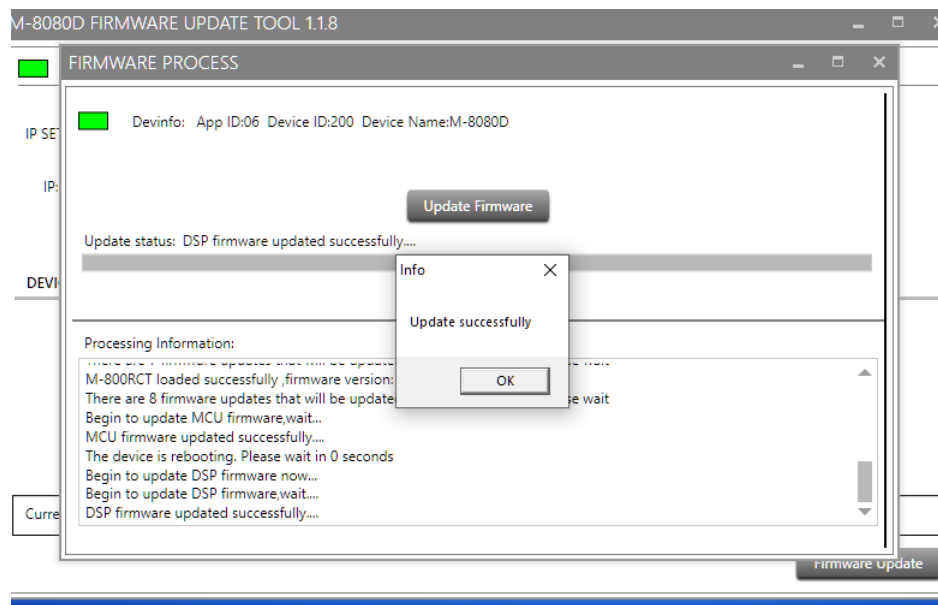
M-8080D FIRMWARE UPDATE TOOL 1.1.8

IP SE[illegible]

IP:

DEVI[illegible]

Curre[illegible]

FIRMWARE PROCESS

Devinfo: App ID:06 Device ID:200 Device Name:M-8080D

Update Firmware

Update status: DSP firmware updated successfully....

Processing Information:

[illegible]

M-800RCT loaded successfully ,firmware version: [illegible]

There are 8 firmware updates that will be update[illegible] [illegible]se wait

Begin to update MCU firmware,wait...

MCU firmware updated successfully....

The device is rebooting. Please wait in 0 seconds

Begin to update DSP firmware now...

Begin to update DSP firmware,wait....

DSP firmware updated successfully....

Info

Update successfully

OK

Firmware Update